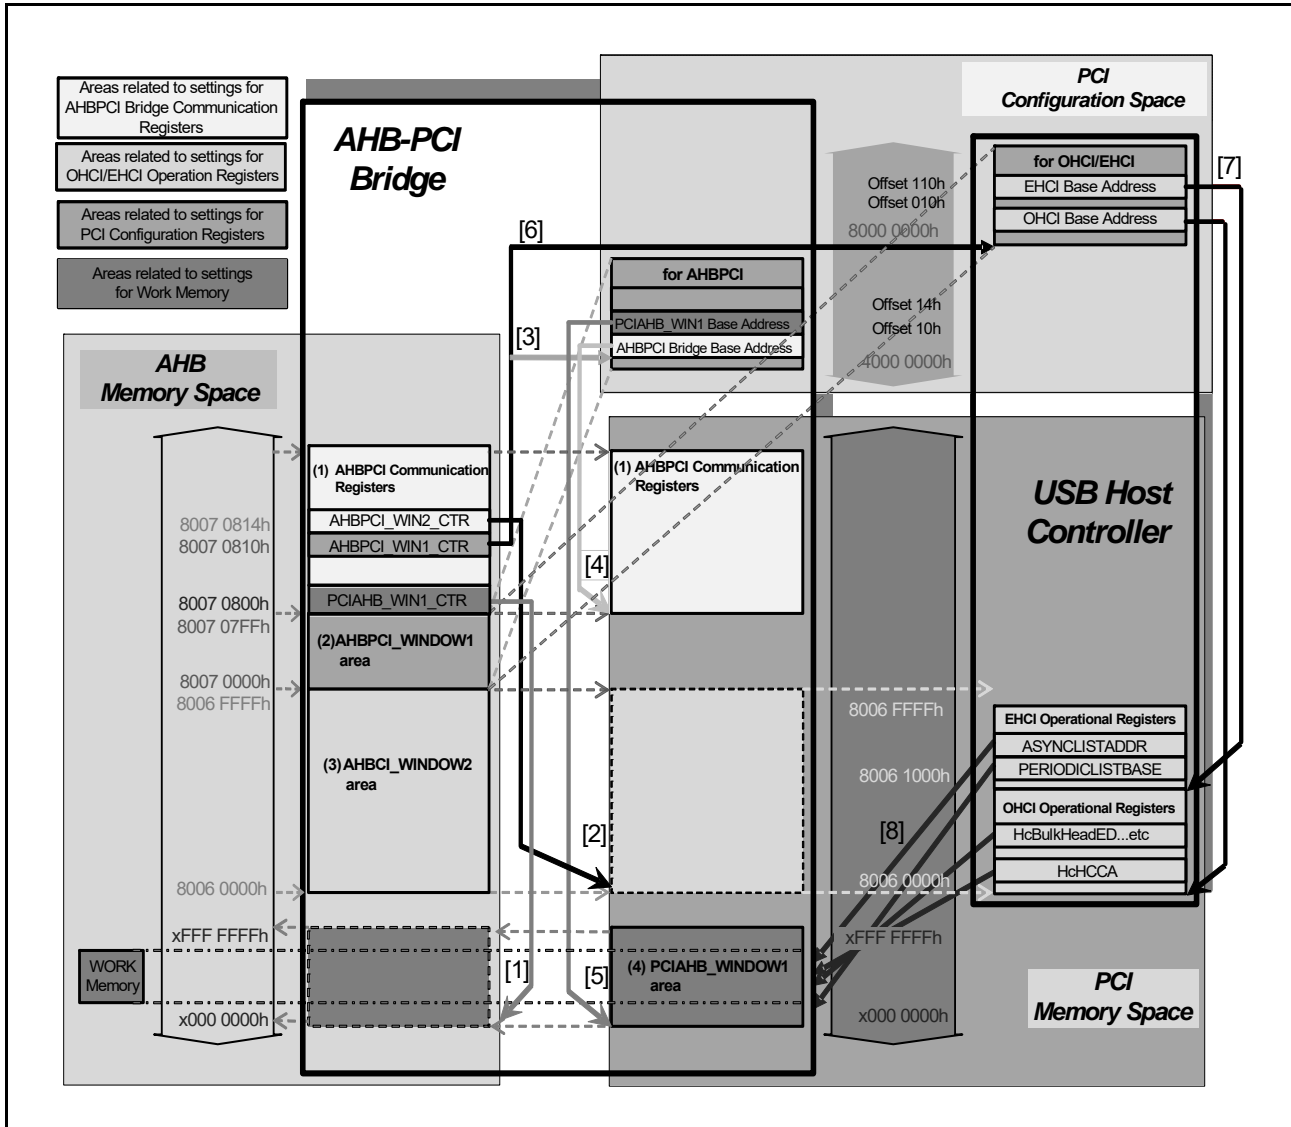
Areas related to settings for AHBPCI Bridge Communication Registers

Areas related to settings for OHCI/EHCI Operation Registers

Areas related to settings for PCI Configuration Registers

Areas related to settings for Work Memory

AHB-PCI Bridge

PCI Configuration Space

for OHCI/EHCI
EHCI Base Address
OHCI Base Address

[7]

Offset 110h
Offset 010h
8000 0000h

[6]

for AHBPCI
PCIAHB_WIN1 Base Address
AHBPCI Bridge Base Address

Offset 14h
Offset 10h
4000 0000h

[3]

AHB Memory Space

(1) AHBPCI Communication Registers
AHBPCI_WIN2_CTR
AHBPCI_WIN1_CTR
PCIAHB_WIN1_CTR
(2)AHBPCI_WINDOW1 area
(3)AHBCI_WINDOW2 area

8007 0814h
8007 0810h
8007 0800h
8007 07FFh
8007 0000h
8006 FFFFh
8006 0000h
xFFF FFFFh
x000 0000h

WORK Memory

(1) AHBPCI Communication Registers

[4]

USB Host Controller

8006 FFFFh
8006 1000h
8006 0000h
xFFF FFFFh
x000 0000h

EHCI Operational Registers
ASYNCLISTADDR
PERIODICLISTBASE
OHCI Operational Registers
HcBulkHeadED...etc
HcHCCA

[2]
[8]
[1]
[5]

(4) PCIAHB_WINDOW1 area

PCI Memory Space